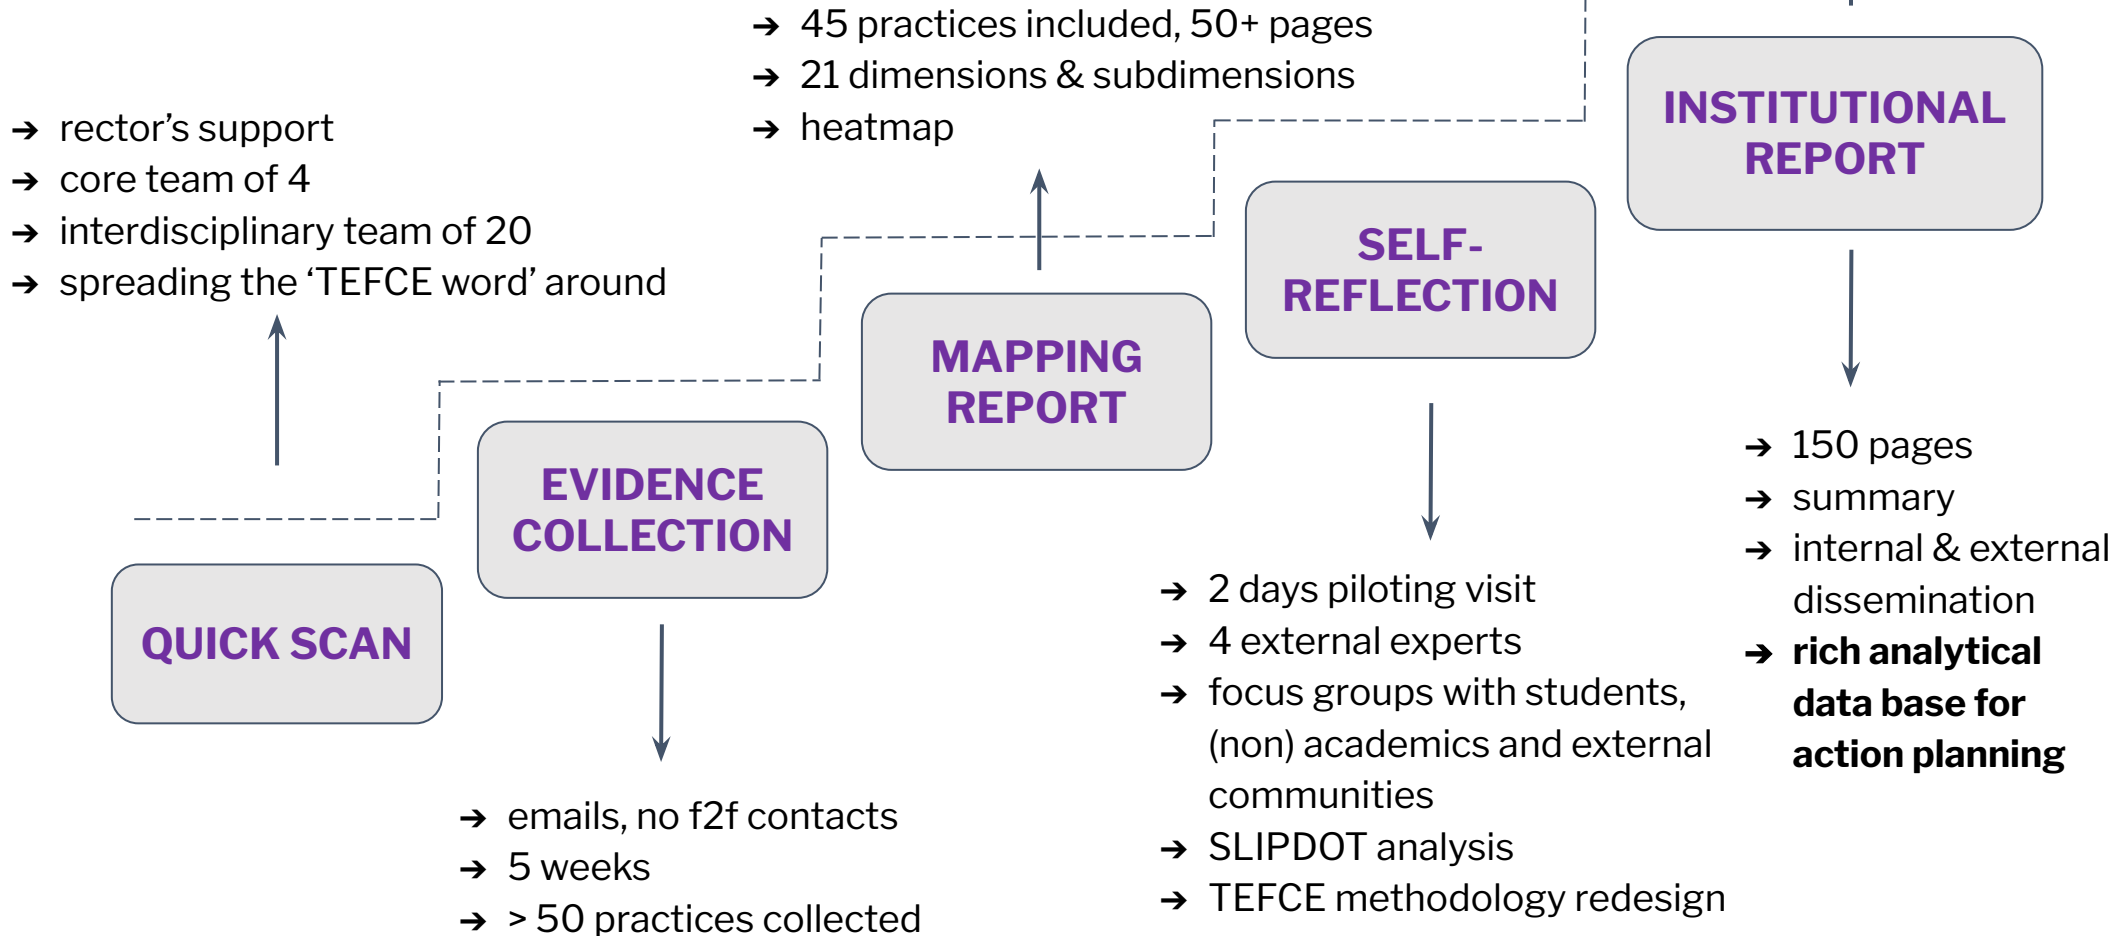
➔ rector's support
➔ core team of 4
➔ interdisciplinary team of 20
➔ spreading the 'TEFCE word' around

QUICK SCAN

EVIDENCE COLLECTION

➔ emails, no f2f contacts
➔ 5 weeks
➔ > 50 practices collected

➔ 45 practices included, 50+ pages
➔ 21 dimensions & subdimensions
➔ heatmap

MAPPING REPORT

SELF-REFLECTION

➔ 2 days piloting visit
➔ 4 external experts
➔ focus groups with students, (non) academics and external communities
➔ SLIPDOT analysis
➔ TEFCE methodology redesign

INSTITUTIONAL REPORT

➔ 150 pages
➔ summary
➔ internal & external dissemination
➔ **rich analytical data base for action planning**